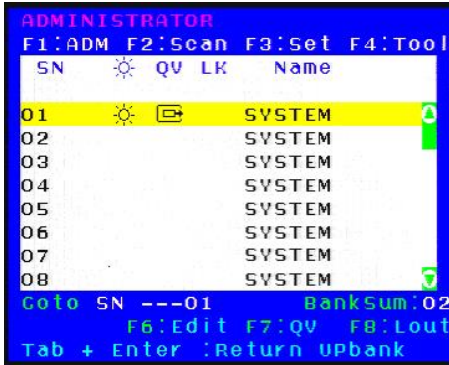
ADMINISTRATOR
F1:ADM F2:Scan F3:Set F4:Tool

| SN | ☼ | QV | LK | Name |
|---|---|---|---|---|
| 01 | ☼ | ⇨ | | SYSTEM |
| 02 | | | | SYSTEM |
| 03 | | | | SYSTEM |
| 04 | | | | SYSTEM |
| 05 | | | | SYSTEM |
| 06 | | | | SYSTEM |
| 07 | | | | SYSTEM |
| 08 | | | | SYSTEM |

Goto SN ---01 BankSum:02
F6:Edit F7:QV F8:Lout
Tab + Enter :Return UPbank